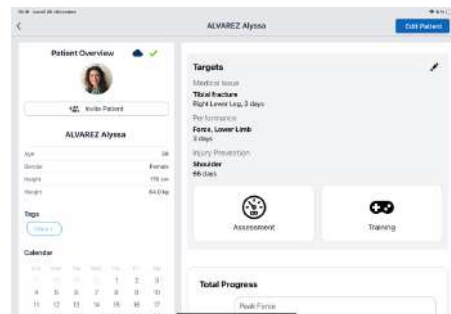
ALVAREZ Alyssa

Edit Patient

Patient Overview

Invite Patient

ALVAREZ Alyssa

| Age | 28 |
|---|---|
| Gender | Female |
| Height | 170 cm |
| Weight | 64.0 kg |

Tags

Calendar

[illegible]

| 1 | 2 | 3 |
|---|---|---|
| 4 | 5 | 6 | 7 | 8 | 9 | 10 |
| 11 | 12 | 13 | 14 | 15 | 16 | 17 |

Targets

Medical Issue
Tibial fracture
Right Lower Leg, 3 days

Performance
Force, Lower Limb
3 days

Injury Prevention
Shoulder
66 days

Assessment

Training

Total Progress

Peak Force